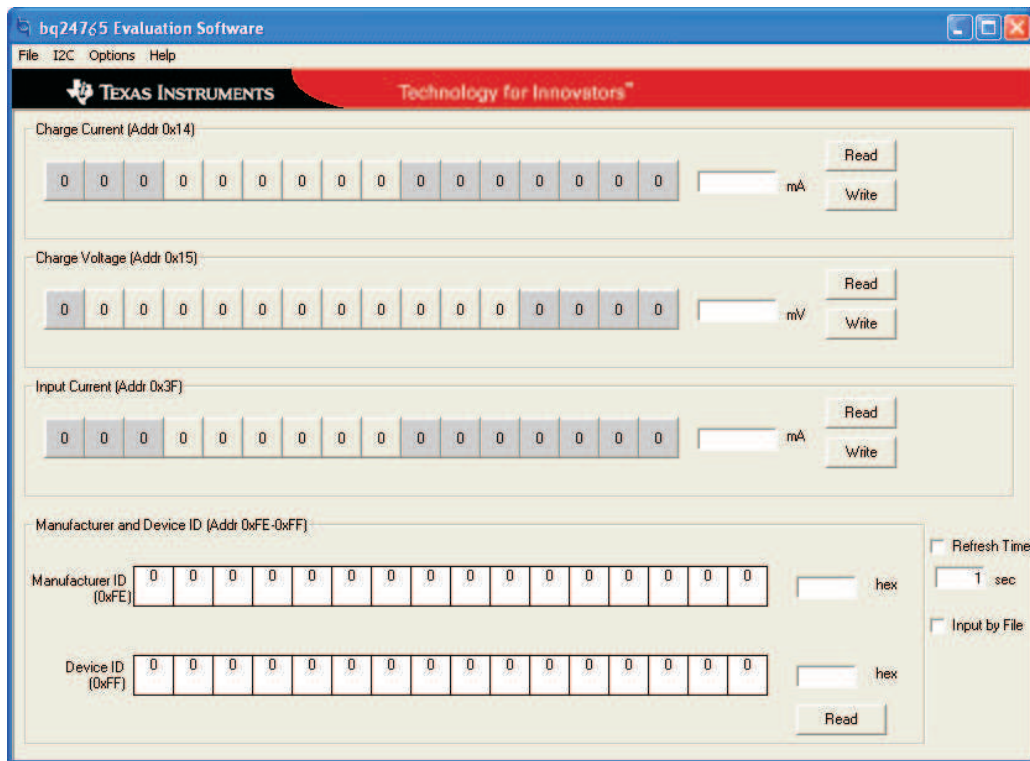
bq24765 Evaluation Software

File I2C Options Help

TEXAS INSTRUMENTS Technology for Innovators™

Charge Current (Addr 0x14)

0 0 0 0 0 0 0 0 0 0 0 0 0 0 0 0 mA Read Write

Charge Voltage (Addr 0x15)

0 0 0 0 0 0 0 0 0 0 0 0 0 0 0 0 mV Read Write

Input Current (Addr 0x3F)

0 0 0 0 0 0 0 0 0 0 0 0 0 0 0 0 mA Read Write

Manufacturer and Device ID (Addr 0xFE-0xFF)

Manufacturer ID (0xFE) 0 0 0 0 0 0 0 0 0 0 0 0 0 0 0 0 hex

Device ID (0xFF) 0 0 0 0 0 0 0 0 0 0 0 0 0 0 0 0 hex

Read

Refresh Time

1 sec

Input by File